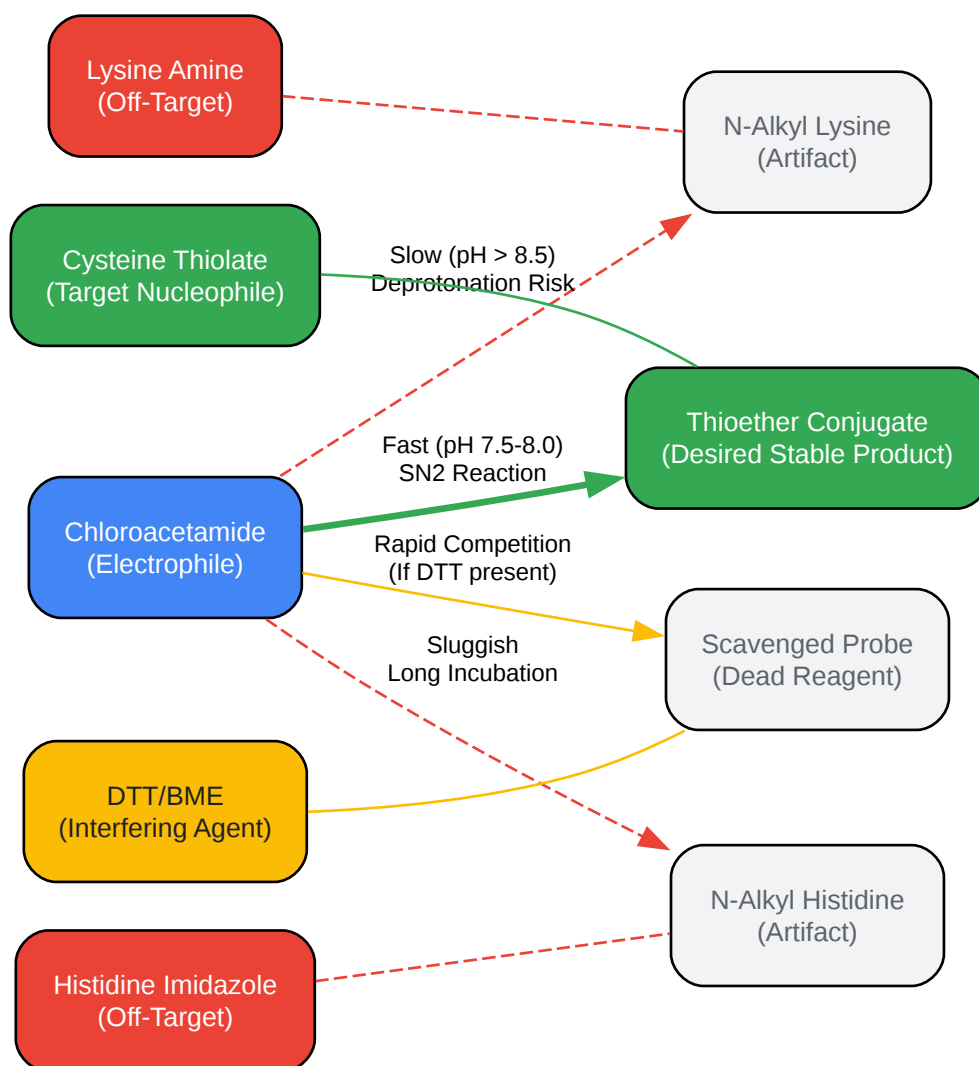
Lysine Amine
(Off-Target)

N-Alkyl Lysine
(Artifact)

Cysteine Thiolate
(Target Nucleophile)

Slow (pH > 8.5)
Deprotonation Risk

Thioether Conjugate
(Desired Stable Product)

Fast (pH 7.5-8.0)
SN2 Reaction

Chloroacetamide
(Electrophile)

Rapid Competition
(If DTT present)

Scavenged Probe
(Dead Reagent)

Sluggish
Long Incubation

DTT/BME
(Interfering Agent)

N-Alkyl Histidine
(Artifact)

Histidine Imidazole
(Off-Target)